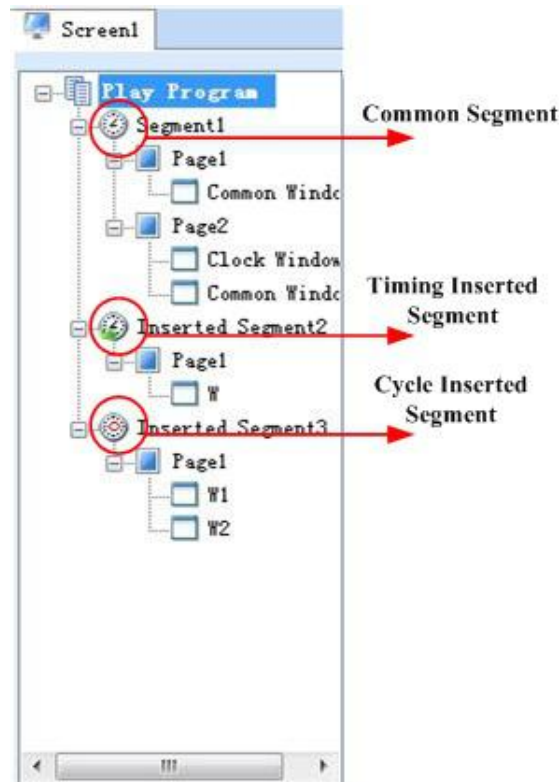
Screen1

Play Program

Segment1

Common Segment

Page1

Common Windo

Page2

Clock Window

Common Windo

Timing Inserted Segment

Inserted Segment2

Page1

W

Cycle Inserted Segment

Inserted Segment3

Page1

W1

W2